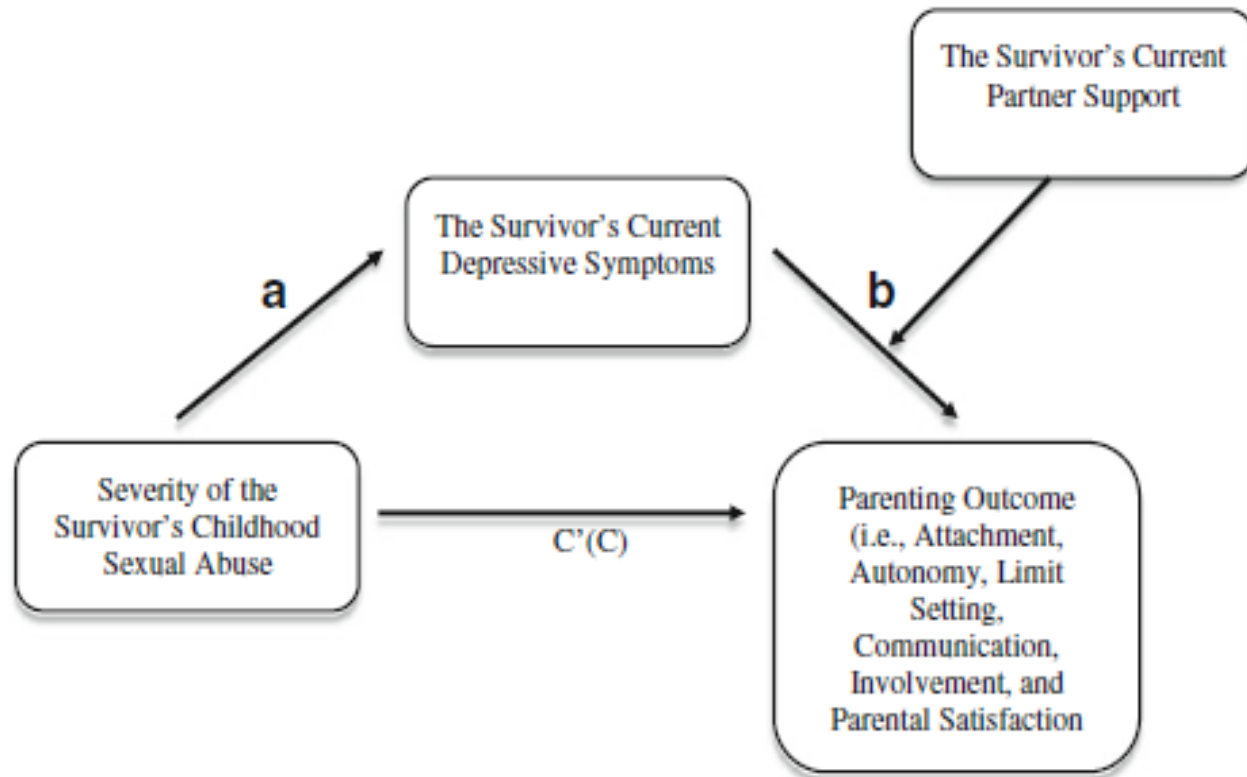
The Survivor's Current Partner Support

The Survivor's Current Depressive Symptoms

a

b

Severity of the Survivor's Childhood Sexual Abuse

C'(C)

Parenting Outcome (i.e., Attachment, Autonomy, Limit Setting, Communication, Involvement, and Parental Satisfaction